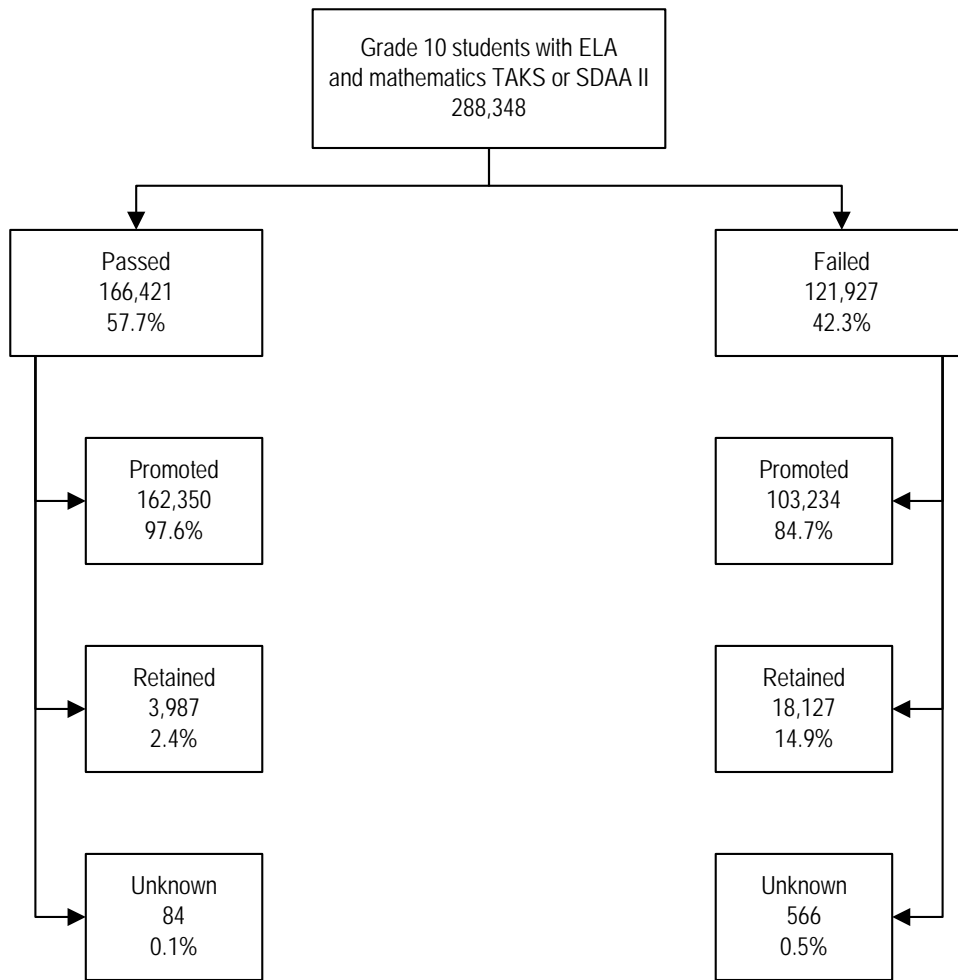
Grade 10 students with ELA and mathematics TAKS or SDAA II
288,348

Passed
166,421
57.7%

Failed
121,927
42.3%

Promoted
162,350
97.6%

Promoted
103,234
84.7%

Retained
3,987
2.4%

Retained
18,127
14.9%

Unknown
84
0.1%

Unknown
566
0.5%